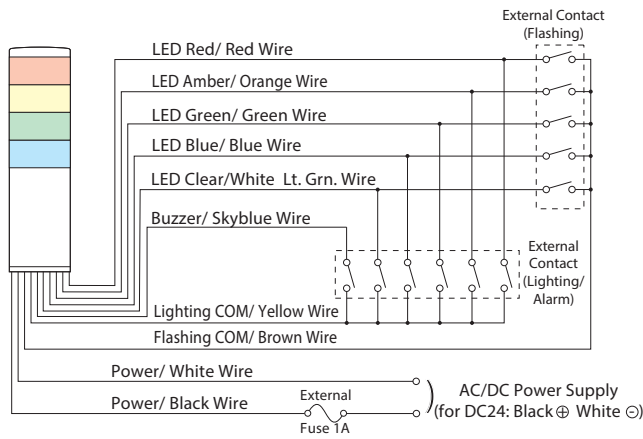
External Contact
(Flashing)

LED Red/ Red Wire

LED Amber/ Orange Wire

LED Green/ Green Wire

LED Blue/ Blue Wire

LED Clear/White Lt. Grn. Wire

Buzzer/ Skyblue Wire

External
Contact
(Lighting/
Alarm)

Lighting COM/ Yellow Wire

Flashing COM/ Brown Wire

Power/ White Wire

Power/ Black Wire

External

Fuse 1A

AC/DC Power Supply
(for DC24: Black ⊕ White ⊖)